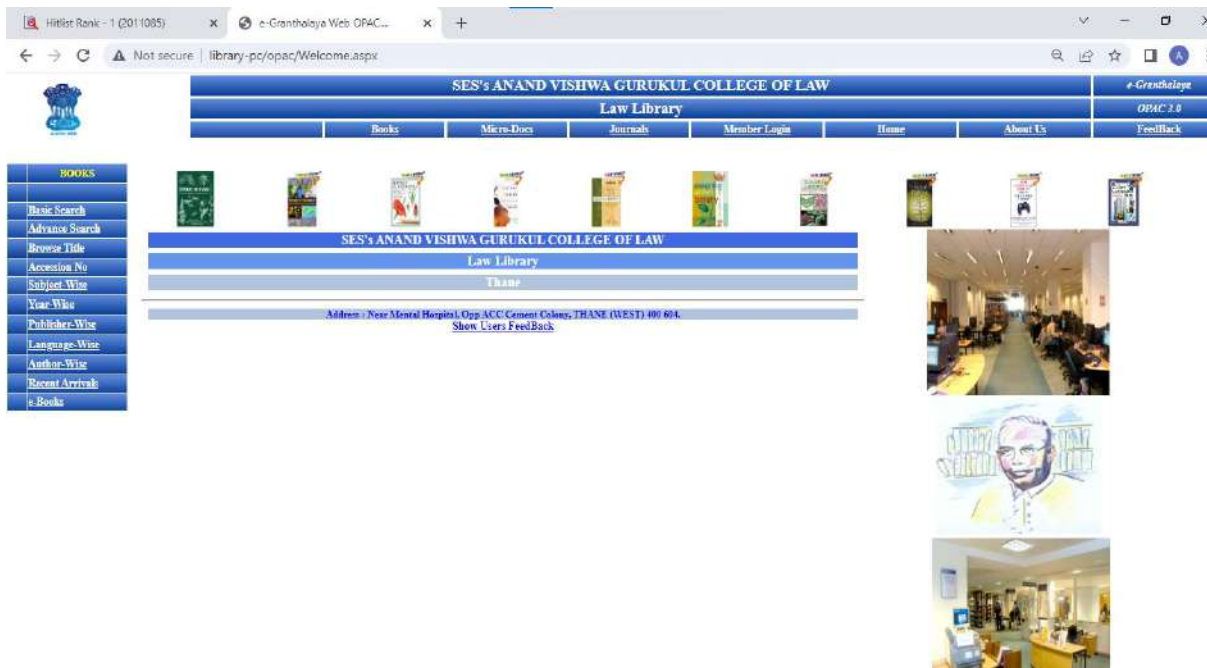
Hitlist Rank - 1 (2011085) × e-Granthalaya Web OPAC... × +

Not secure | library-pc/opac/Welcome.aspx

SES's ANAND VISHWA GURUKUL COLLEGE OF LAW
e-Granthalaya
Law Library
OPAC 3.0
Books | Micro-Docs | Journals | Member Login | Home | About Us | FeedBack

BOOKS
Basic Search
Advance Search
Browse Title
Accession No
Subject-Wise
Year-Wise
Publisher-Wise
Language-Wise
Author-Wise
Recent Arrivals
e-Books

SES's ANAND VISHWA GURUKUL COLLEGE OF LAW
Law Library
Thane

Address : Near Mental Hospital, Opp ACC Cement Colony, THANE (WEST) 400 604.
Show Users FeedBack